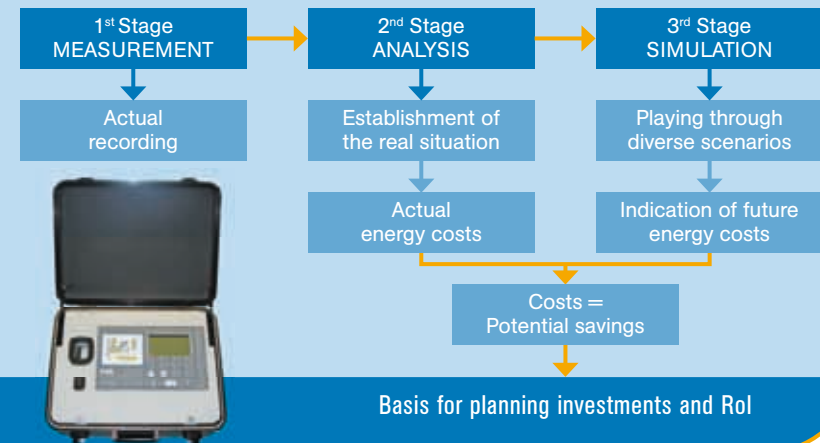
1$^{st}$ Stage
MEASUREMENT

2$^{nd}$ Stage
ANALYSIS

3$^{rd}$ Stage
SIMULATION

Actual recording

Establishment of the real situation

Playing through diverse scenarios

Actual energy costs

Indication of future energy costs

Costs = Potential savings

Basis for planning investments and RoI